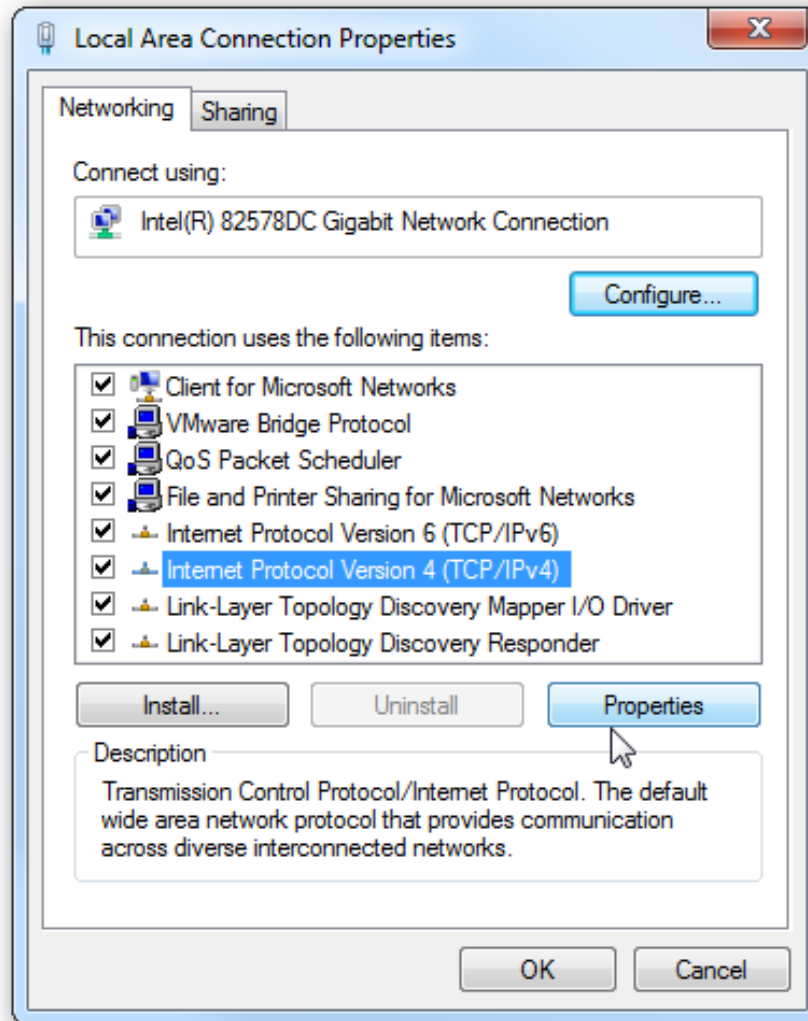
Local Area Connection Properties

Networking Sharing

Connect using:

Intel(R) 82578DC Gigabit Network Connection

Configure...

This connection uses the following items:

Client for Microsoft Networks
VMware Bridge Protocol
QoS Packet Scheduler
File and Printer Sharing for Microsoft Networks
Internet Protocol Version 6 (TCP/IPv6)
Internet Protocol Version 4 (TCP/IPv4)
Link-Layer Topology Discovery Mapper I/O Driver
Link-Layer Topology Discovery Responder

Install... Uninstall Properties

Description

Transmission Control Protocol/Internet Protocol. The default wide area network protocol that provides communication across diverse interconnected networks.

OK Cancel